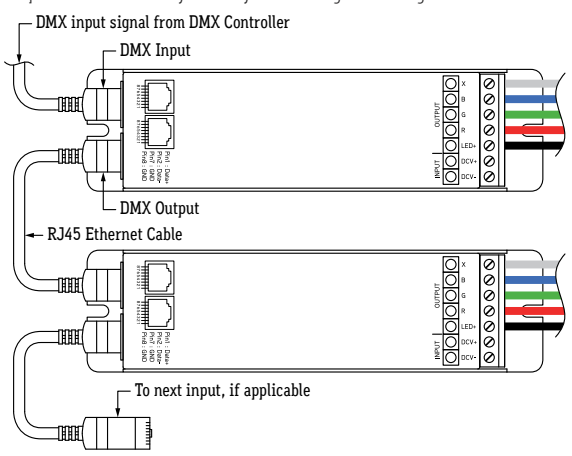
DMX input signal from DMX Controller

DMX Input

87654321

87654321

Pin1: Data+
Pin2: Data-
Pin7: GND
Pin8: GND

DMX Output

RJ45 Ethernet Cable

OUTPUT

X
B
G
R
LED+

INPUT

DCV+
DCV-

87654321

87654321

Pin1: Data+
Pin2: Data-
Pin7: GND
Pin8: GND

OUTPUT

X
B
G
R
LED+

INPUT

DCV+
DCV-

To next input, if applicable